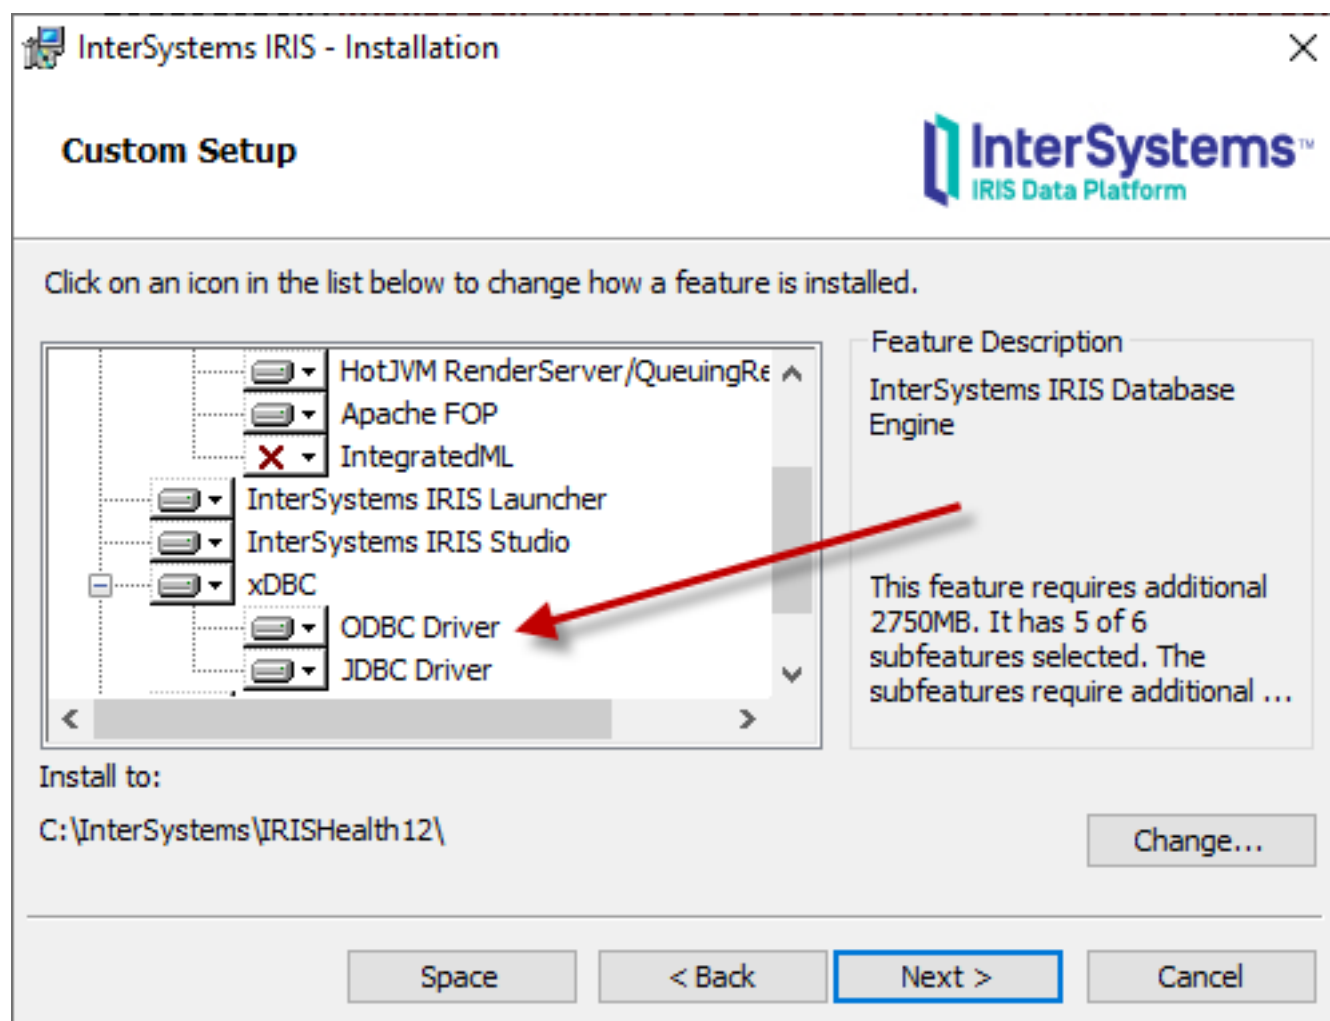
InterSystems IRIS - Installation

Custom Setup

InterSystems™
IRIS Data Platform

Click on an icon in the list below to change how a feature is installed.

HotJVM RenderServer/QueuingRe
Apache FOP
IntegratedML
InterSystems IRIS Launcher
InterSystems IRIS Studio
xDBC
ODBC Driver
JDBC Driver

Feature Description

InterSystems IRIS Database Engine

This feature requires additional 2750MB. It has 5 of 6 subfeatures selected. The subfeatures require additional ...

Install to:

C:\InterSystems\IRISHealth12\

Change...

Space

< Back

Next >

Cancel